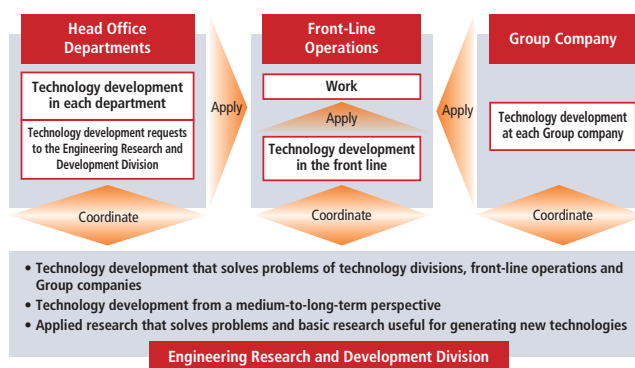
Head Office Departments

Technology development in each department

Technology development requests to the Engineering Research and Development Division

Apply

Front-Line Operations

Work

Apply

Technology development in the front line

Apply

Group Company

Technology development at each Group company

Coordinate

Coordinate

Coordinate

• Technology development that solves problems of technology divisions, front-line operations and Group companies
• Technology development from a medium-to-long-term perspective
• Applied research that solves problems and basic research useful for generating new technologies

Engineering Research and Development Division